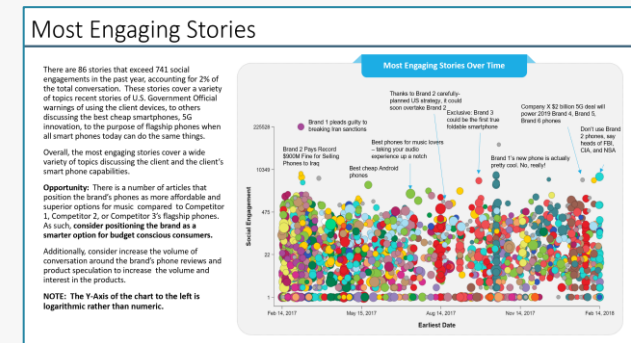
Most Engaging Stories

There are 86 stories that exceed 741 social engagements in the past year, accounting for 2% of the total conversation. These stories cover a variety of topics recent stories of U.S. Government Official warnings of using the client devices, to others discussing the best cheap smartphones, 5G innovation, to the purpose of flagship phones when all smart phones today can do the same things.

Overall, the most engaging stories cover a wide variety of topics discussing the client and the client's smart phone capabilities.

**Opportunity:** There is a number of articles that position the brand's phones as more affordable and superior options for music compared to Competitor 1, Competitor 2, or Competitor 3's flagship phones. As such, **consider positioning the brand as a smarter option for budget conscious consumers.**

Additionally, consider increase the volume of conversation around the brand's phone reviews and product speculation to increase the volume and interest in the products.

**NOTE: The Y-Axis of the chart to the left is logarithmic rather than numeric.**

Most Engaging Stories Over Time

Social Engagement

225529
10349
475
22
1

Brand 1 pleads guilty to breaking Iran sanctions

Brand 2 Pays Record $900M Fine for Selling Phones to Iraq

Best cheap Android phones

Best phones for music lovers – taking your audio experience up a notch

Thanks to Brand 2 carefully-planned US strategy, it could soon overtake Brand 3

Exclusive: Brand 3 could be the first true foldable smartphone

Brand 1's new phone is actually pretty cool. No, really!

Company X $2 billion 5G deal will power 2019 Brand 4, Brand 5, Brand 6 phones

Don't use Brand 2 phones, say heads of FBI, CIA, and NSA

Feb 14, 2017
May 15, 2017
Aug 14, 2017
Nov 14, 2017
Feb 14, 2018

Earliest Date